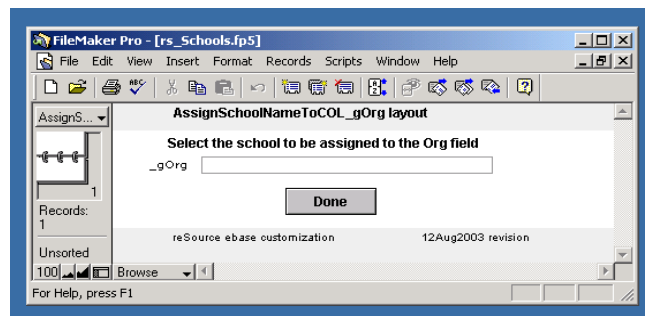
FileMaker Pro - [rs_Schools.fp5]

File Edit View Insert Format Records Scripts Window Help

AssignS...

AssignSchoolNameToCOL_gOrg layout

Select the school to be assigned to the Org field

_gOrg

Done

1

Records: 1

Unsorted

reSource ebase customization

12Aug2003 revision

100

Browse

For Help, press F1